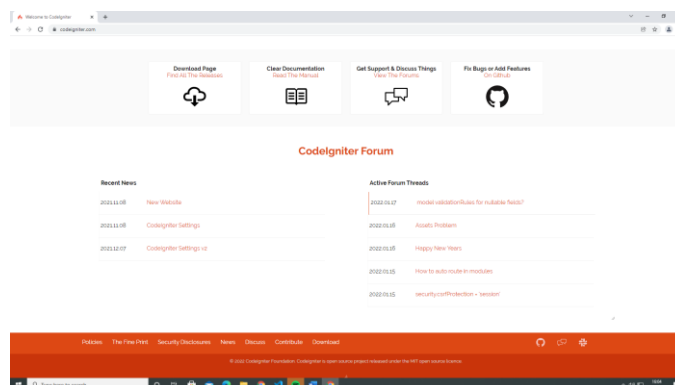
Welcome to CodeIgniter
codeigniter.com

Download Page
Find All The Releases

Clear Documentation
Read The Manual

Get Support & Discuss Things
View The Forums

Fix Bugs or Add Features
On Github

CodeIgniter Forum

Recent News

2021.11.08 New Website

2021.11.08 CodeIgniter Settings

2021.12.07 CodeIgniter Settings v2

Active Forum Threads

2022.01.17 model validationRules for nullable fields?

2022.01.16 Assets Problem

2022.01.16 Happy New Years

2022.01.15 How to auto route in modules

2022.01.15 security.csrfProtection = 'session'

Policies The Fine Print Security Disclosures News Discuss Contribute Download

© 2022 CodeIgniter Foundation. CodeIgniter is open source project released under the MIT open source licence.

Type here to search